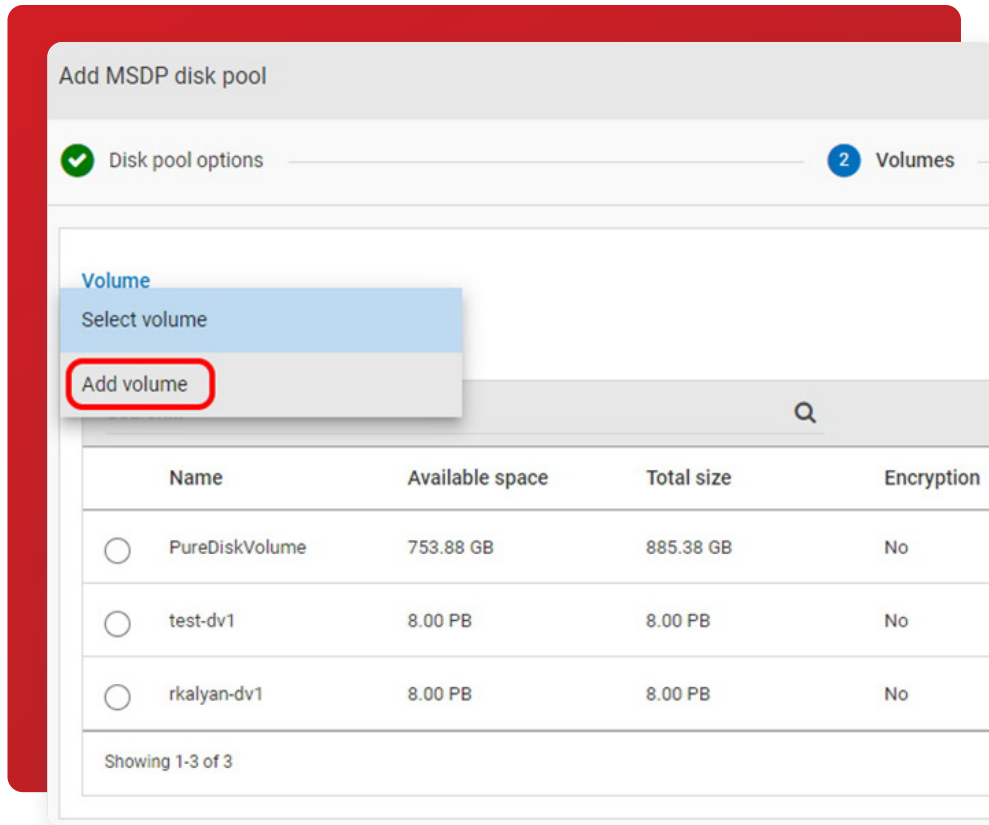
Add MSDP disk pool

Disk pool options

2 Volumes

Volume

Select volume

Add volume

| | Name | Available space | Total size | Encryption |
|---|---|---|---|---|
| | PureDiskVolume | 753.88 GB | 885.38 GB | No |
| | test-dv1 | 8.00 PB | 8.00 PB | No |
| | rkalyan-dv1 | 8.00 PB | 8.00 PB | No |

Showing 1-3 of 3